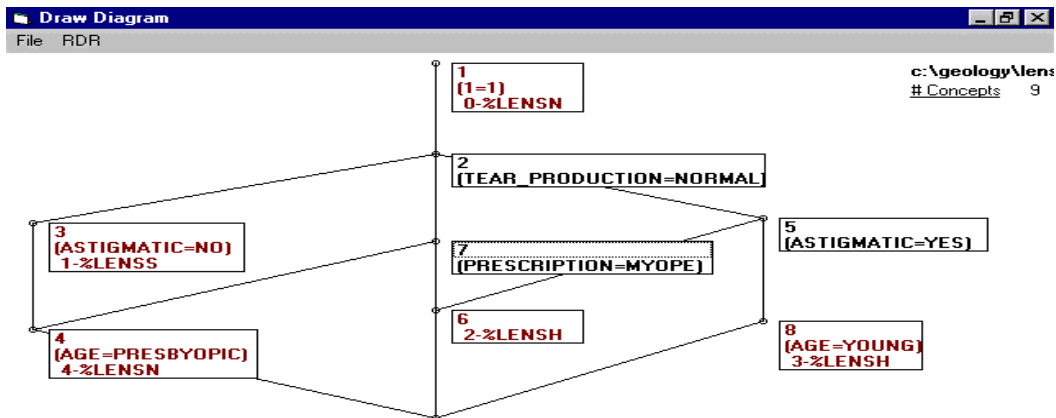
Draw Diagram

File RDR

c:\geology\lens

# Concepts 9

1
(1=1)
0-%LENSN

2
(TEAR_PRODUCTION=NORMAL)

3
(ASTIGMATIC=NO)
1-%LENSS

7
(PRESCRIPTION=MYOPE)

5
(ASTIGMATIC=YES)

6
2-%LENSH

4
(AGE=PRESBYOPIC)
4-%LENSN

8
(AGE=YOUNG)
3-%LENSH